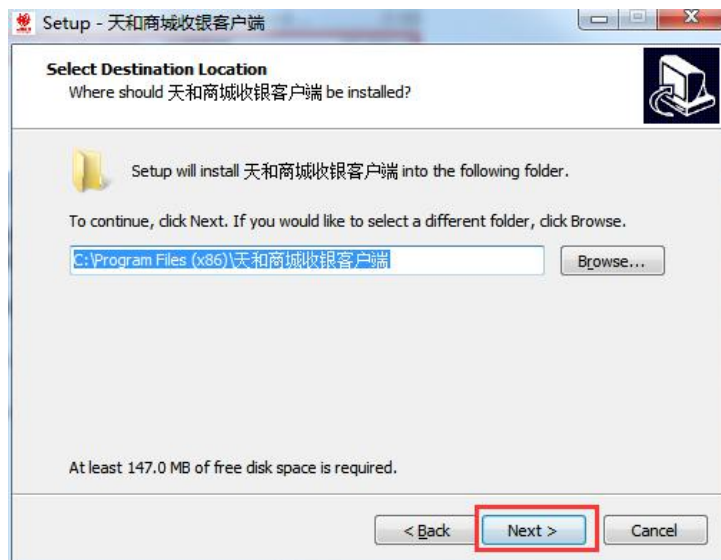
Setup - 天和商城收银客户端

Select Destination Location

Where should 天和商城收银客户端 be installed?

Setup will install 天和商城收银客户端 into the following folder.

To continue, click Next. If you would like to select a different folder, click Browse.

C:\Program Files (x86)\天和商城收银客户端

Browse...

At least 147.0 MB of free disk space is required.

< Back

Next >

Cancel